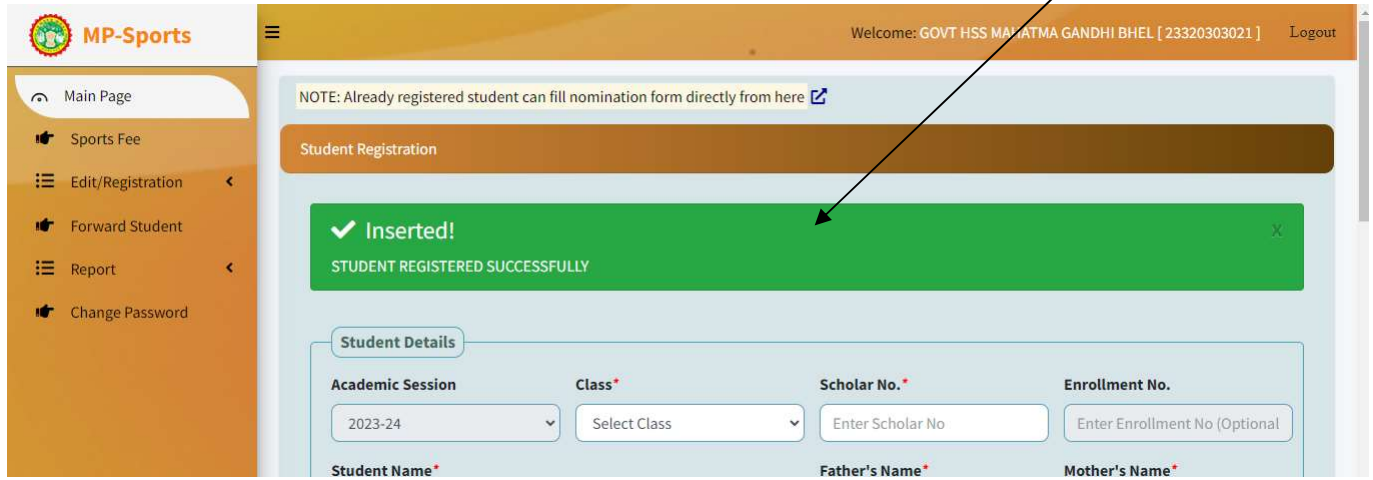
MP-Sports

Main Page
Sports Fee
Edit/Registration
Forward Student
Report
Change Password

Welcome: GOVT HSS MAHATMA GANDHI BHEL [ 23320303021 ]  Logout

NOTE: Already registered student can fill nomination form directly from here

Student Registration

✔ Inserted!
STUDENT REGISTERED SUCCESSFULLY
X

Student Details

Academic Session
2023-24

Class*
Select Class

Scholar No.*
Enter Scholar No

Enrollment No.
Enter Enrollment No (Optional

Student Name*

Father's Name*

Mother's Name*